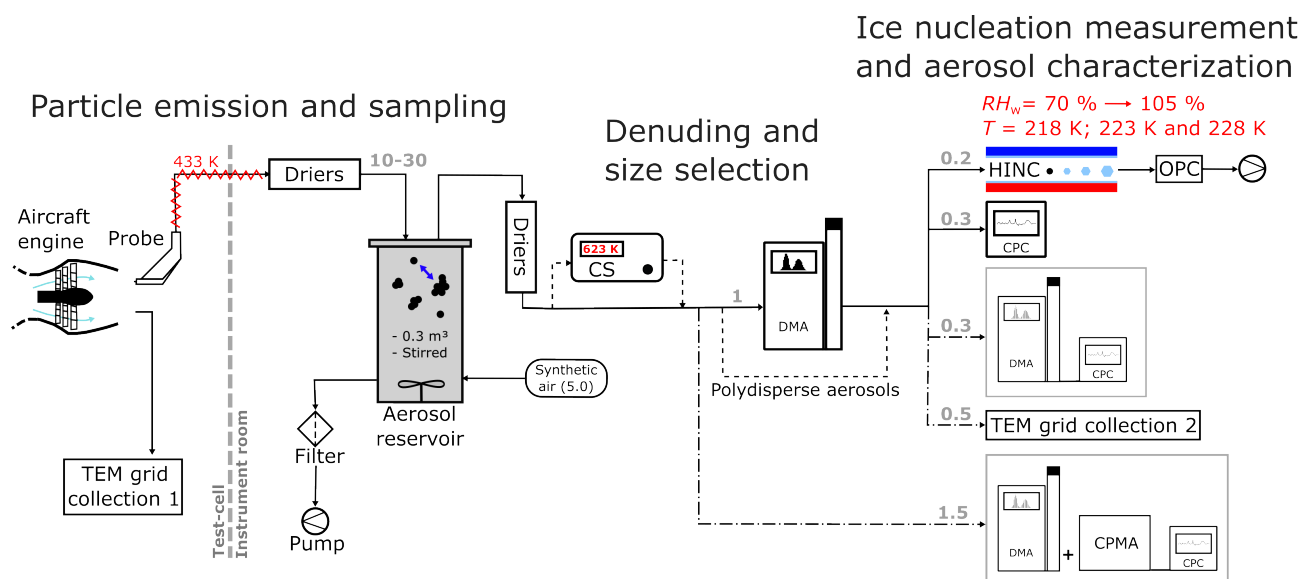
Ice nucleation measurement and aerosol characterization

$RH_w$= 70 % ⟶ 105 %
$T$ = 218 K; 223 K and 228 K

Particle emission and sampling

Denuding and size selection

433 K

Driers

10-30

Aircraft engine

Probe

Driers

623 K

CS

- 0.3 m³
- Stirred

Synthetic air (5.0)

Aerosol reservoir

Filter

Pump

TEM grid collection 1

Test-cell

Instrument room

1

DMA

Polydisperse aerosols

0.2

HINC

OPC

0.3

CPC

0.3

DMA

CPC

0.5

TEM grid collection 2

1.5

DMA

+

CPMA

CPC